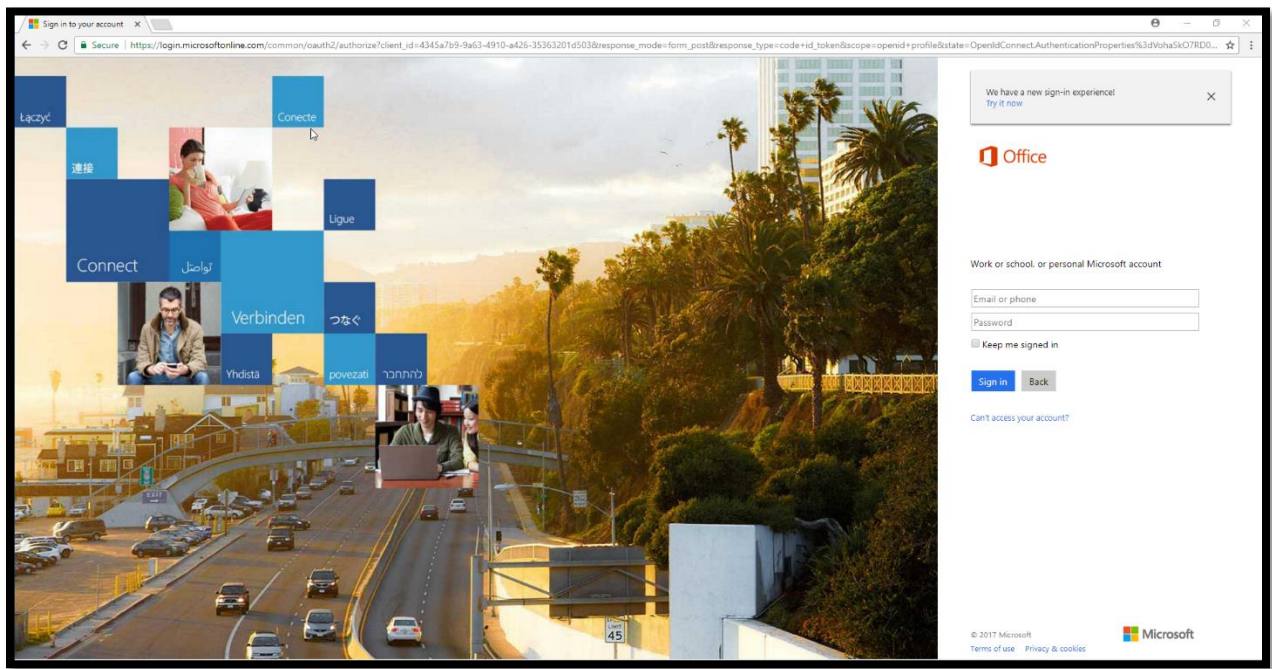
Sign in to your account ×

Secure https://login.microsoftonline.com/common/oauth2/authorize?client_id=4345a7b9-9a63-4910-a426-35363201d503&response_mode=form_post&response_type=code+id_token&scope=openid+profile&state=OpenIdConnect.AuthenticationProperties%3dVohaSkO7RD0...

Łączyć

Conecte

連接

Ligue

Connect

تواصل

Verbinden

つなぐ

Yhdistä

povezati

להתחבר

EXIT

LIMIT 45

We have a new sign-in experience!
Try it now

Office

Work or school, or personal Microsoft account

Email or phone

Password

Keep me signed in

Sign in

Back

Can't access your account?

© 2017 Microsoft

Terms of use Privacy & cookies

Microsoft